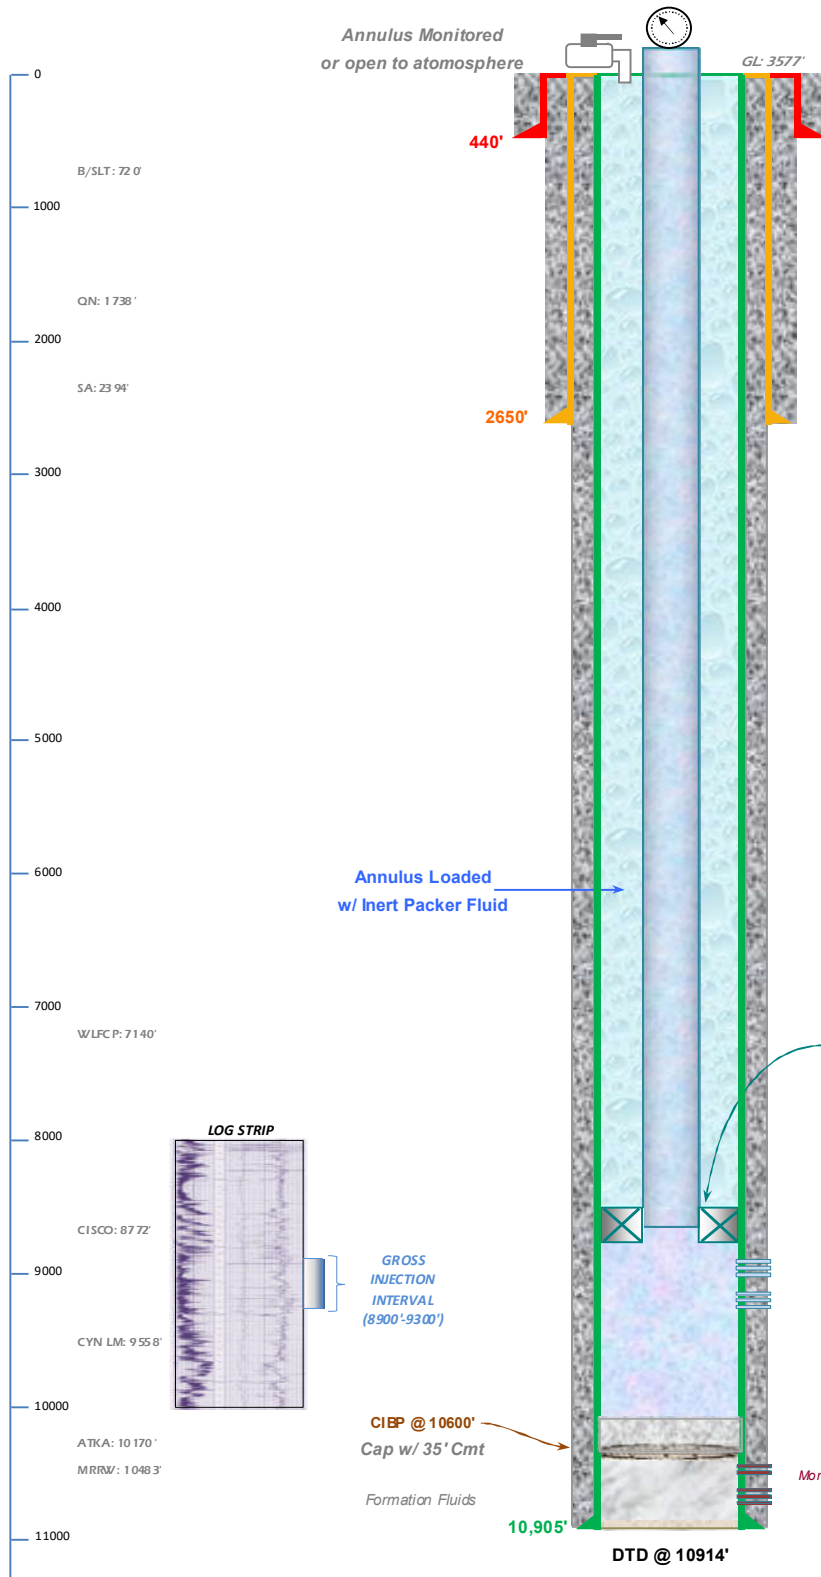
Annulus Monitored
or open to atomosphere

GL: 3577'

0

440'

B/SLT: 720'

1000

QN: 1738'

2000

SA: 2394'

2650'

3000

4000

5000

6000

Annulus Loaded
w/ Inert Packer Fluid

7000

WLFCP: 7140'

8000

LOG STRIP

CISCO: 8772'

9000

GROSS
INJECTION
INTERVAL
(8900'-9300')

CYN LM: 9558'

10000

CIBP @ 10600'
Cap w/ 35' Cmt

ATKA: 10170'

MRRW: 10483'

Mor

Formation Fluids

10,905'

11000

DTD @ 10914'